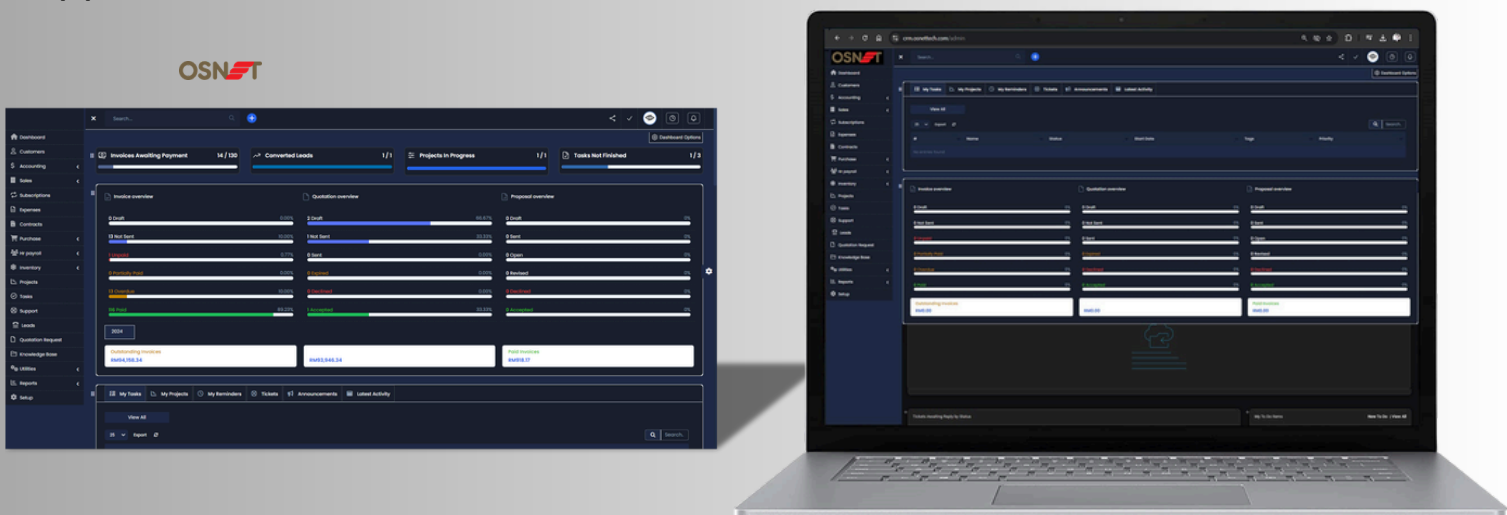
OSNET

Search...

Dashboard Options

Dashboard
Customers
Accounting
Sales
Subscriptions
Expenses
Contracts
Purchase
Hr payroll
Inventory
Projects
Tasks
Support
Leads
Quotation Request
Knowledge Base
Utilities
Reports
Setup

Invoices Awaiting Payment 14 / 130
Converted Leads 1 / 1
Projects In Progress 1 / 1
Tasks Not Finished 1 / 3

Invoice overview
0 Draft 0.00%
13 Not Sent 10.00%
1 Unpaid 0.77%
0 Partially Paid 0.00%
13 Overdue 10.00%
116 Paid 89.23%

Quotation overview
2 Draft 66.67%
1 Not Sent 33.33%
0 Sent 0.00%
0 Expired 0.00%
0 Declined 0.00%
1 Accepted 33.33%

Proposal overview
0 Draft 0%
0 Not Sent 0%
0 Open 0%
0 Revised 0%
0 Declined 0%
0 Accepted 0%

2024

Outstanding Invoices
RM94,158.34

RM93,946.34

Paid Invoices
RM918.17

My Tasks
My Projects
My Reminders
Tickets
Announcements
Latest Activity

View All

25
Export

Search...

crm.osnettech.com/admin

OSNET

Search...

Dashboard Options

Dashboard
Customers
Accounting
Sales
Subscriptions
Expenses
Contracts
Purchase
Hr payroll
Inventory
Projects
Tasks
Support
Leads
Quotation Request
Knowledge Base
Utilities
Reports
Setup

My Tasks
My Projects
My Reminders
Tickets
Announcements
Latest Activity

View All

25
Export

Search...

#
Name
Status
Start Date
Tags
Priority

No entries found

Invoice overview
0 Draft 0%
0 Not Sent 0%
0 Unpaid 0%
0 Partially Paid 0%
0 Overdue 0%
0 Paid 0%

Quotation overview
0 Draft 0%
0 Not Sent 0%
0 Sent 0%
0 Expired 0%
0 Declined 0%
0 Accepted 0%

Proposal overview
0 Draft 0%
0 Not Sent 0%
0 Open 0%
0 Revised 0%
0 Declined 0%
0 Accepted 0%

Outstanding Invoices
RM0.00

RM0.00

Paid Invoices
RM0.00

Tickets Awaiting Reply by Status

My To Do Items
New To Do | View All